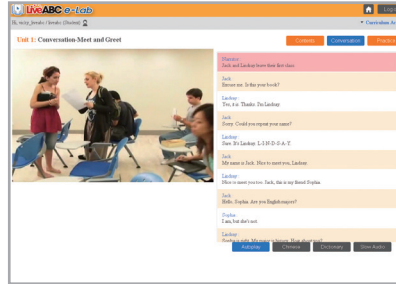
LiveABC e-Lab

Hi, ncity_liveabc / liveabc (Student)

Curriculum A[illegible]

Unit 1: Conversation-Meet and Greet

Contents

Conversation

Practice

Narrator
Jack and Lindsay leave their first class.

Jack
Excuse me. Is this your book?

Lindsay
Yes, it is. Thanks. I'm Lindsay.

Jack
Sorry. Could you repeat your name?

Lindsay
Sure. It's Lindsay. L-I-N-D-S-A-Y.

Jack
My name is Jack. Nice to meet you, Lindsay.

Lindsay
Nice to meet you too, Jack, this is my friend Sophia.

Jack
Hello, Sophia. Are you English majors?

Sophia
I am, but she's not.

Lindsay
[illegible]

Autoplay

Chinese

Dictionary

Slow Audio